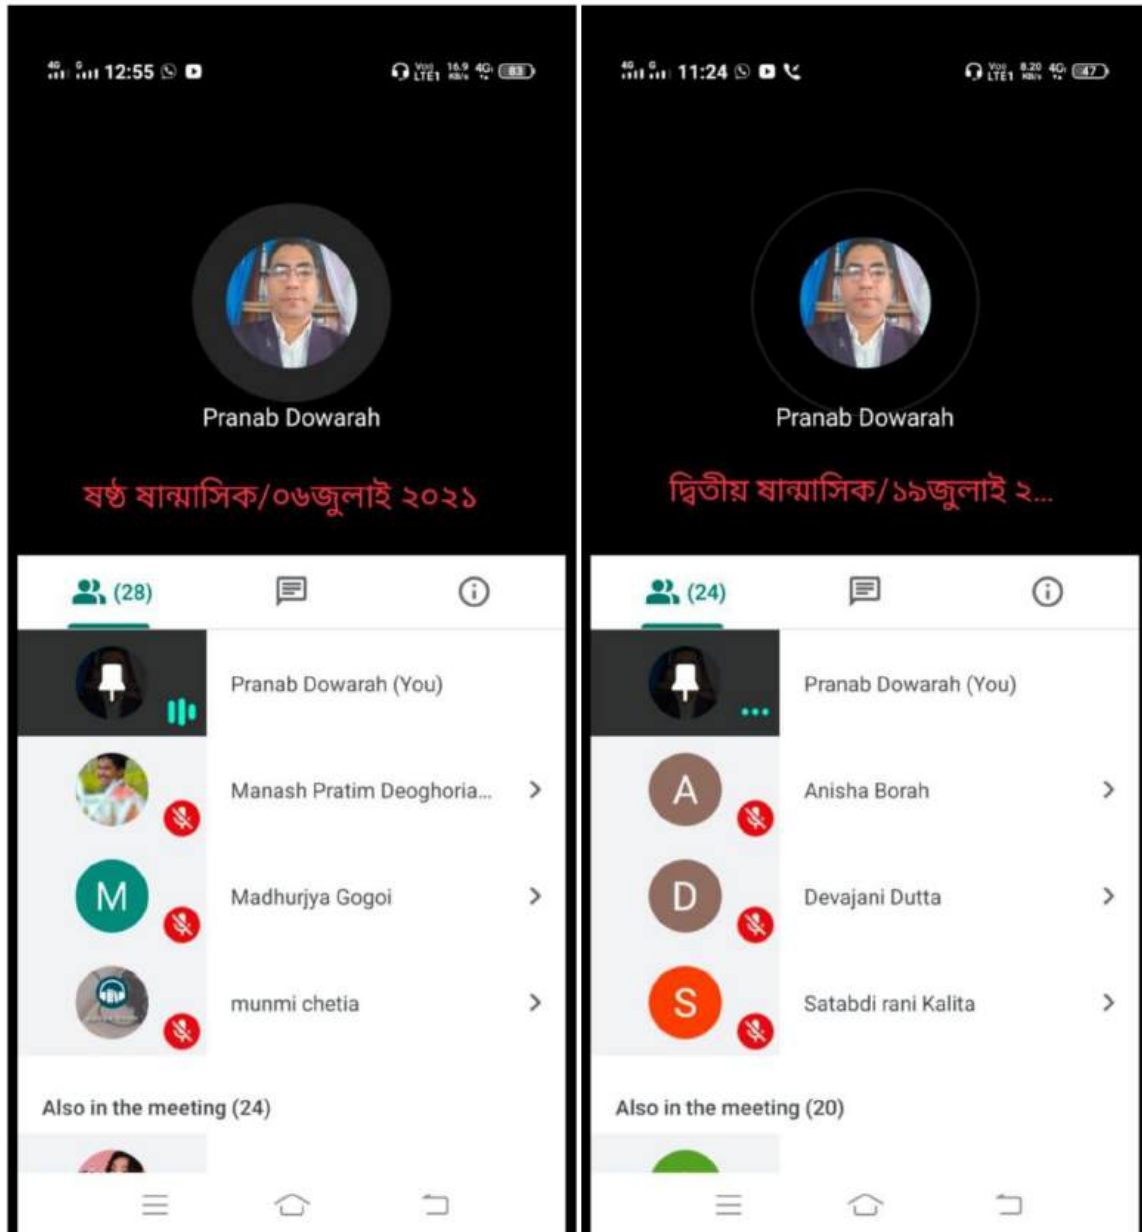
12:55

Pranab Dowarah

ষষ্ঠ ষান্মাসিক/০৬জুলাই ২০২১

(28)

Pranab Dowarah (You)

Manash Pratim Deoghoria...

M

Madhurjya Gogoi

munmi chetia

Also in the meeting (24)

11:24

Pranab Dowarah

দ্বিতীয় ষান্মাসিক/১৯জুলাই ২...

(24)

Pranab Dowarah (You)

A

Anisha Borah

D

Devajani Dutta

S

Satabdi rani Kalita

Also in the meeting (20)